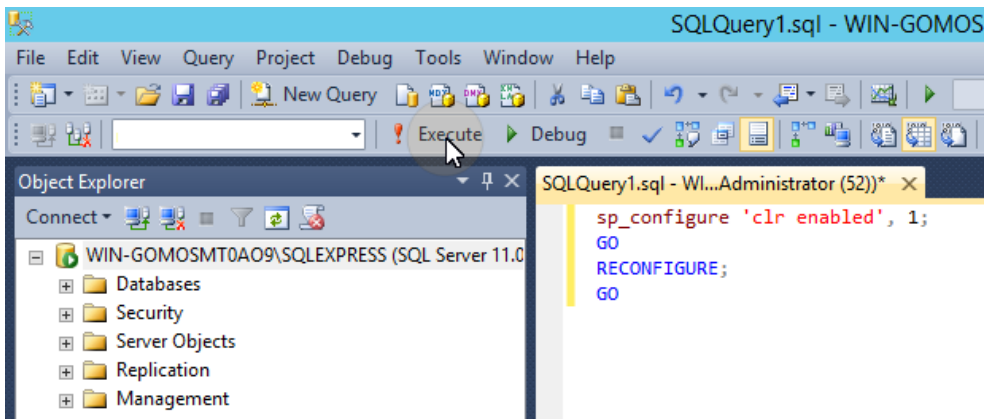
SQLQuery1.sql - WIN-GOMOS

File Edit View Query Project Debug Tools Window Help

New Query

Execute Debug

Object Explorer

Connect

WIN-GOMOSMT0AO9\SQLEXPRESS (SQL Server 11.0

Databases

Security

Server Objects

Replication

Management

SQLQuery1.sql - WI...Administrator (52))*

sp_configure 'clr enabled', 1;
GO
RECONFIGURE;
GO